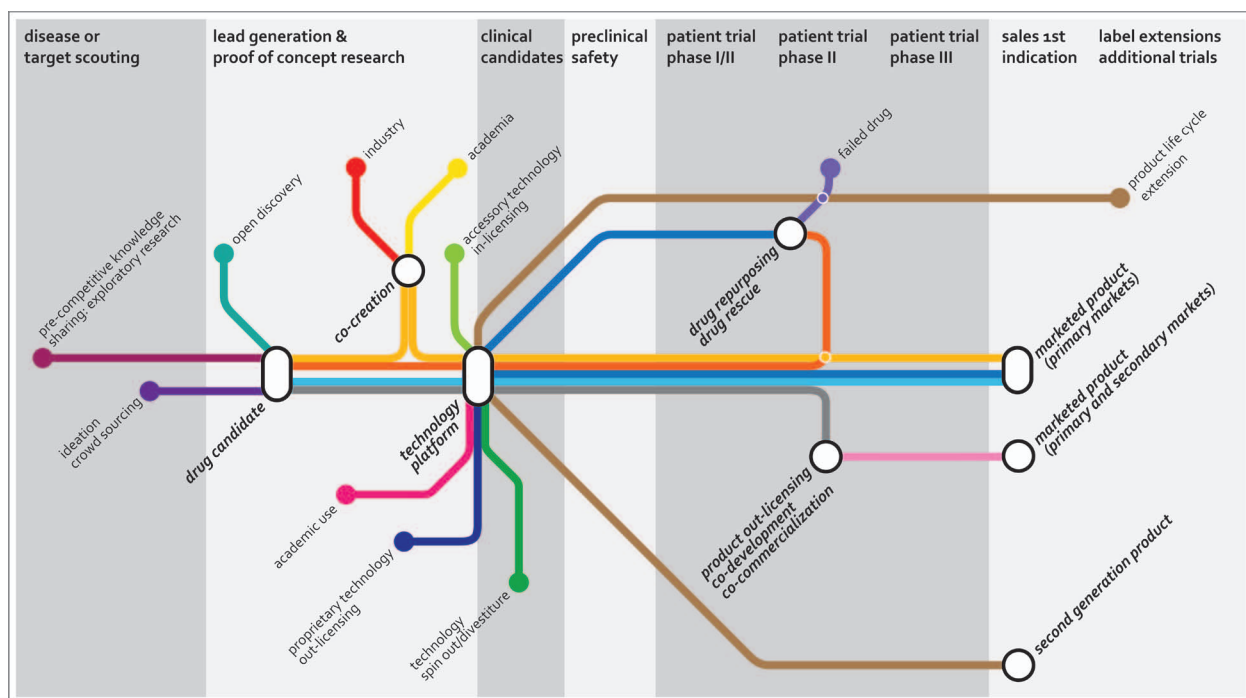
disease or target scouting

lead generation & proof of concept research

clinical candidates

preclinical safety

patient trial phase I/II

patient trial phase II

patient trial phase III

sales 1st indication

label extensions additional trials

pre-competitive knowledge sharing; exploratory research

open discovery

industry

academia

co-creation

accessory technology in-licensing

failed drug

product life cycle extension

drug repurposing drug rescue

marketed product (primary markets)

marketed product (primary and secondary markets)

ideation crowd sourcing

drug candidate

technology platform

academic use

proprietary technology out-licensing

technology spin out/divestiture

product out-licensing co-development co-commercialization

second generation product